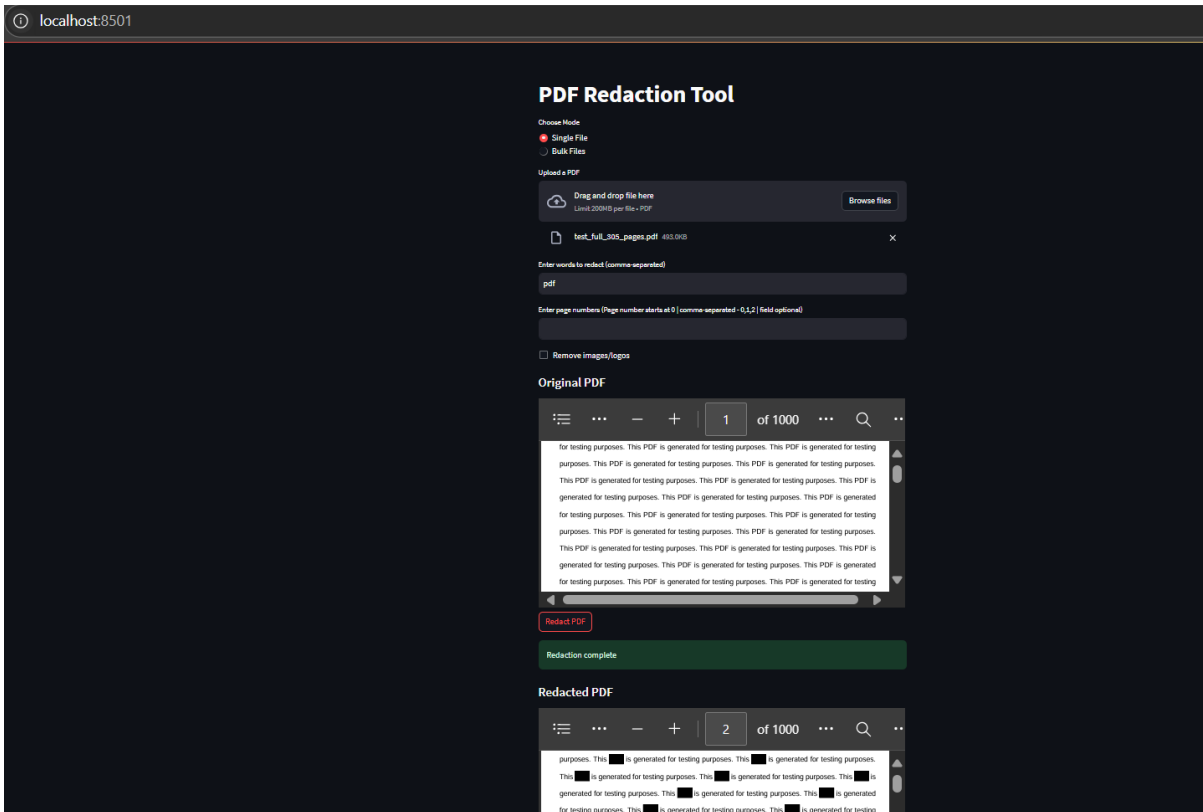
localhost:8501

PDF Redaction Tool

Choose Mode
Single File
Bulk Files

Upload a PDF
Drag and drop file here
Limit 200MB per file • PDF
Browse files

test_full_305_pages.pdf 493.0KB
×

Enter words to redact (comma-separated)
pdf

Enter page numbers (Page number starts at 0 | comma-separated - 0,1,2 | field optional)

Remove images/logos

Original PDF

1 of 1000

for testing purposes. This PDF is generated for testing purposes. This PDF is generated for testing purposes. This PDF is generated for testing purposes. This PDF is generated for testing purposes. This PDF is generated for testing purposes. This PDF is generated for testing purposes. This PDF is generated for testing purposes. This PDF is generated for testing purposes. This PDF is generated for testing purposes. This PDF is generated for testing purposes. This PDF is generated for testing purposes. This PDF is generated for testing purposes. This PDF is generated for testing purposes. This PDF is generated for testing purposes. This PDF is generated for testing purposes. This PDF is generated for testing purposes. This PDF is generated for testing purposes. This PDF is generated for testing purposes. This PDF is generated for testing purposes. This PDF is generated for testing purposes. This PDF is generated for testing purposes. This PDF is generated for testing purposes. This PDF is generated for testing purposes. This PDF is generated for testing

Redact PDF

Redaction complete

Redacted PDF

2 of 1000

purposes. This is generated for testing purposes. This is generated for testing purposes. This is generated for testing purposes. This is generated for testing purposes. This is generated for testing purposes. This is generated for testing purposes. This is generated for testing purposes. This is generated for testing purposes. This is generated for testing purposes. This is generated for testing